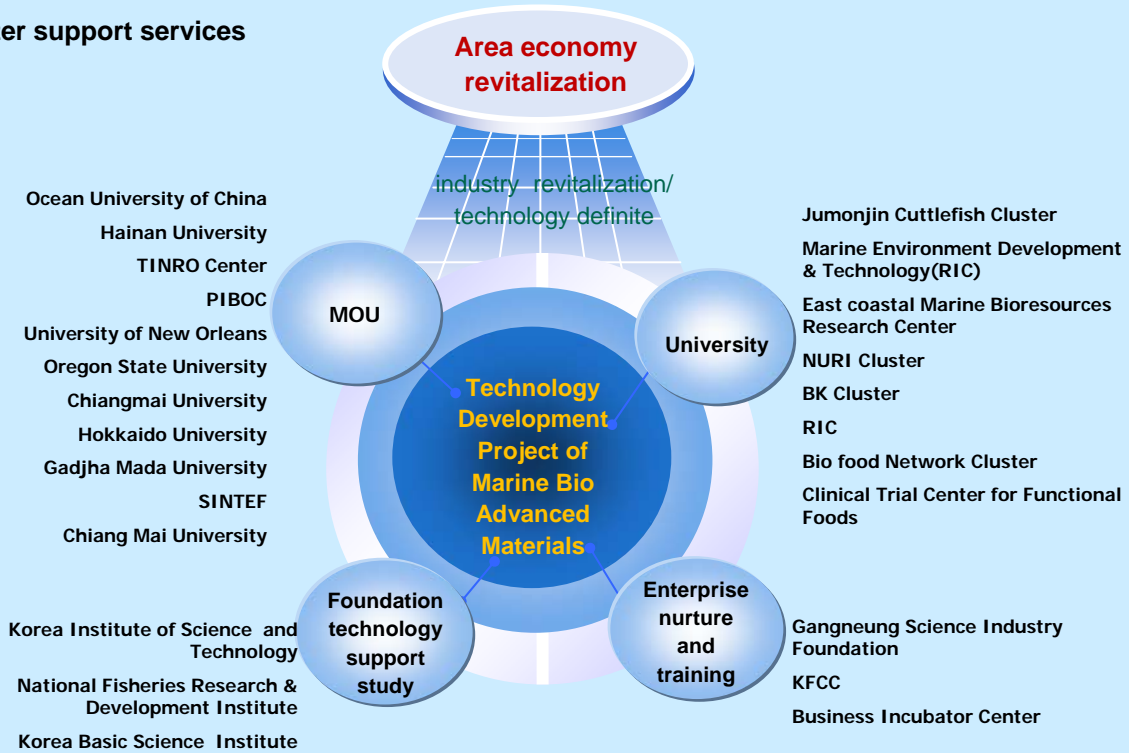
er support services

Area economy revitalization

industry revitalization/ technology definite

Ocean University of China
Hainan University
TINRO Center
PIBOC
University of New Orleans
Oregon State University
Chiangmai University
Hokkaido University
Gadjha Mada University
SINTEF
Chiang Mai University

MOU

University

Technology Development Project of Marine Bio Advanced Materials

Jumonjin Cuttlefish Cluster
Marine Environment Development & Technology(RIC)
East coastal Marine Bioresources Research Center
NURI Cluster
BK Cluster
RIC
Bio food Network Cluster
Clinical Trial Center for Functional Foods

Foundation technology support study

Enterprise nurture and training

Korea Institute of Science and Technology
National Fisheries Research & Development Institute
Korea Basic Science Institute

Gangneung Science Industry Foundation
KFCC
Business Incubator Center